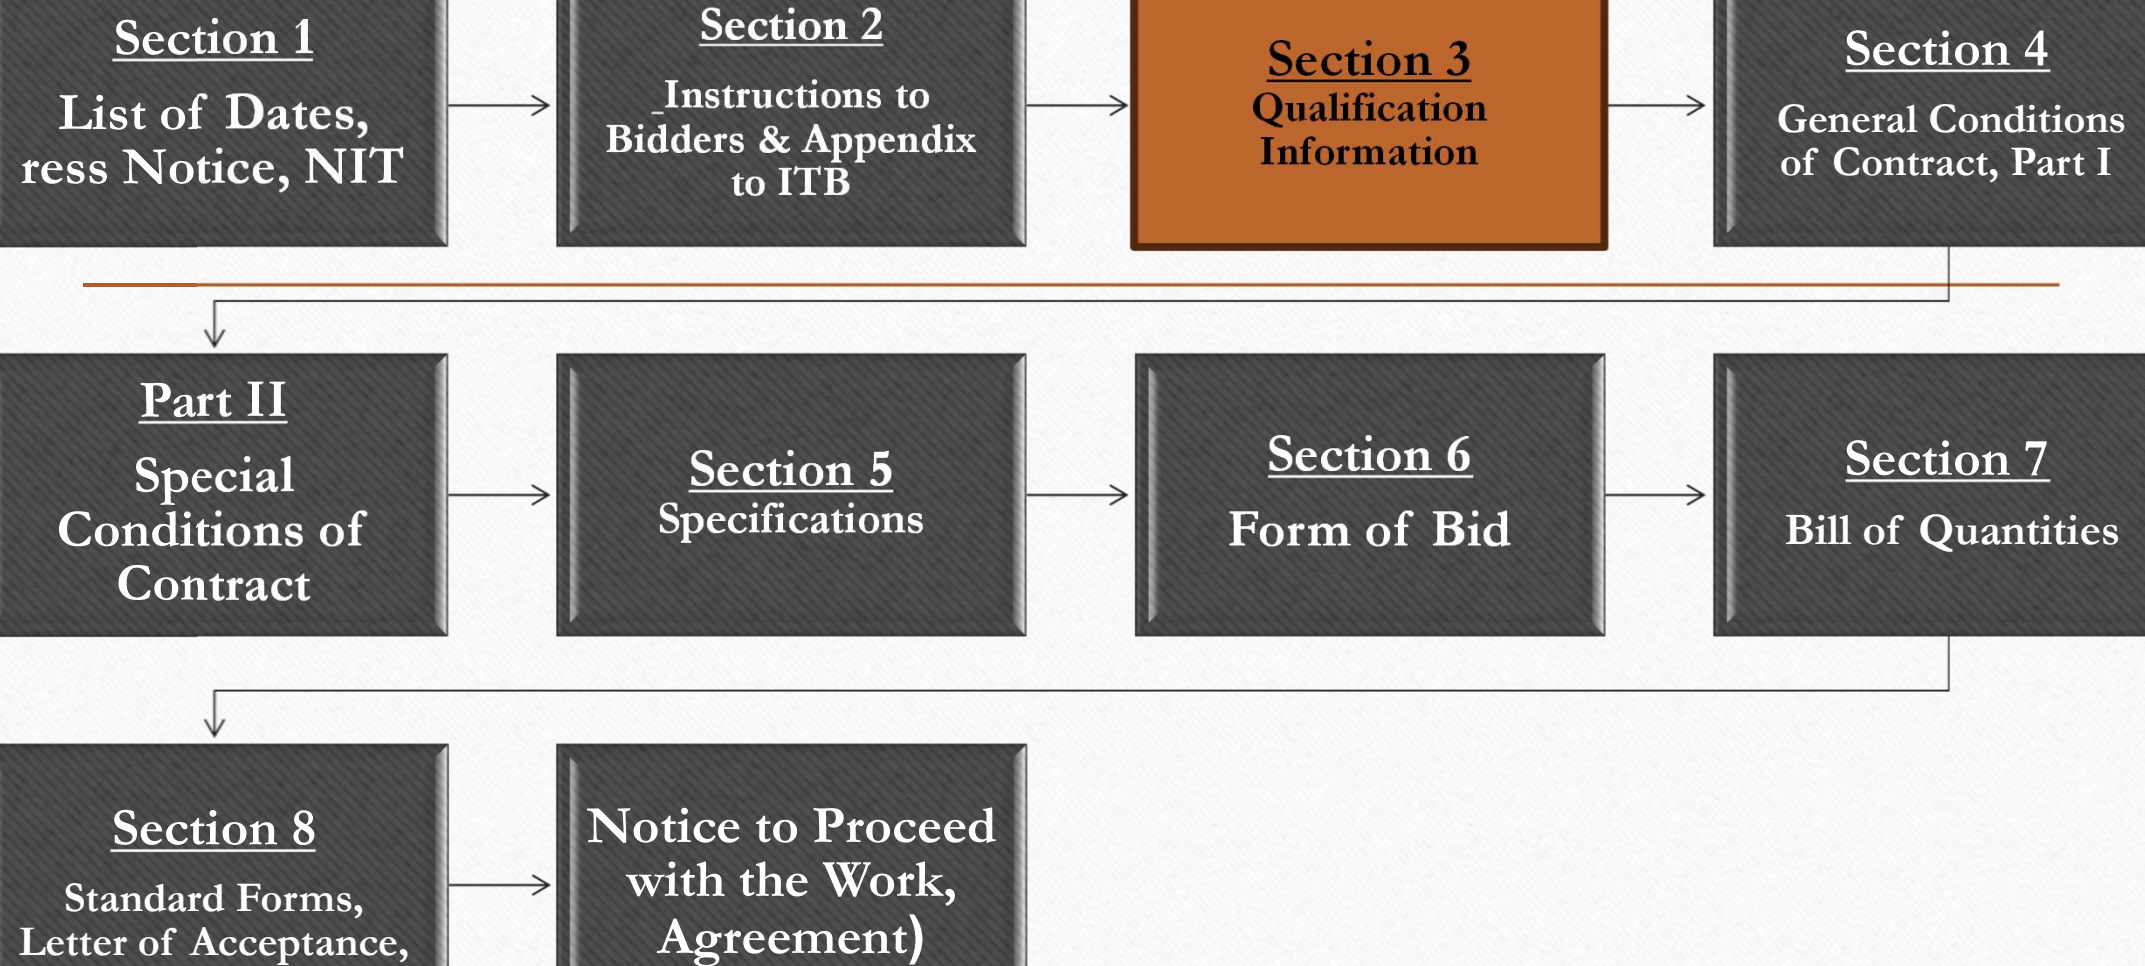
Section 1
List of Dates, ress Notice, NIT

Section 2
Instructions to Bidders & Appendix to ITB

Section 3
Qualification Information

Section 4
General Conditions of Contract, Part I

Part II
Special Conditions of Contract

Section 5
Specifications

Section 6
Form of Bid

Section 7
Bill of Quantities

Section 8
Standard Forms, Letter of Acceptance,

Notice to Proceed with the Work, Agreement)